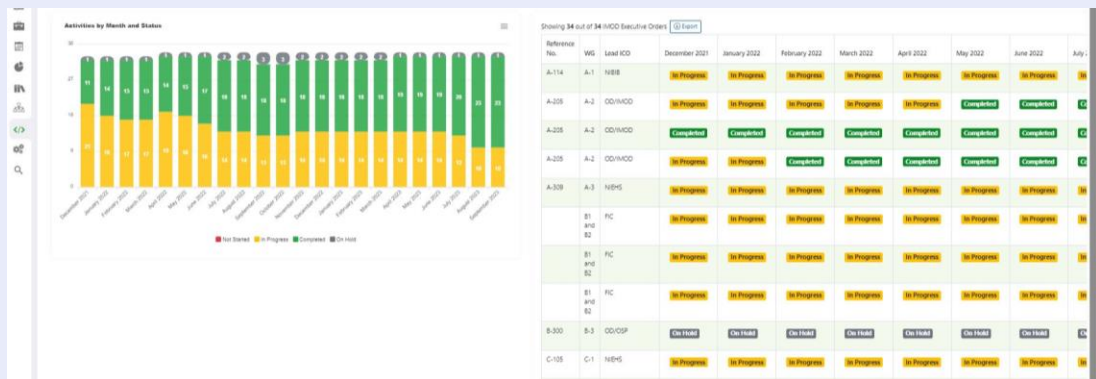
Activities by Month and Status

Not Started | In Progress | Completed | On Hold

Showing 34 out of 34 IMOD Executive Orders Export

| Reference No. | WG | Lead ICO | December 2021 | January 2022 | February 2022 | March 2022 | April 2022 | May 2022 | June 2022 | July 2 |
|---|---|---|---|---|---|---|---|---|---|---|
| A-114 | A-1 | NIBIB | In Progress | In Progress | In Progress | In Progress | In Progress | In Progress | In Progress | In |
| A-205 | A-2 | OD/IMOD | In Progress | In Progress | In Progress | In Progress | In Progress | Completed | Completed | Co |
| A-205 | A-2 | OD/IMOD | Completed | Completed | Completed | Completed | Completed | Completed | Completed | Co |
| A-205 | A-2 | OD/IMOD | In Progress | In Progress | Completed | Completed | Completed | Completed | Completed | Co |
| A-309 | A-3 | NIEHS | In Progress | In Progress | In Progress | In Progress | In Progress | In Progress | In Progress | In |
| | B1 and B2 | FIC | In Progress | In Progress | In Progress | In Progress | In Progress | In Progress | In Progress | In |
| | B1 and B2 | FIC | In Progress | In Progress | In Progress | In Progress | In Progress | In Progress | In Progress | In |
| | B1 and B2 | FIC | In Progress | In Progress | In Progress | In Progress | In Progress | In Progress | In Progress | In |
| B-300 | B-3 | OD/OSP | On Hold | On Hold | On Hold | On Hold | On Hold | On Hold | On Hold | On |
| C-105 | C-1 | NIEHS | In Progress | In Progress | In Progress | In Progress | In Progress | In Progress | In Progress | In |